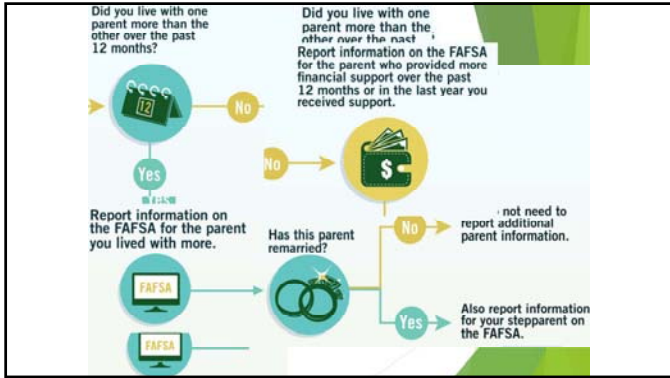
Did you live with one parent more than the other over the past 12 months?

12

No

Did you live with one parent more than the other over the past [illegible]

Report information on the FAFSA for the parent who provided more financial support over the past 12 months or in the last year you received support.

No

$

Yes

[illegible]

Report information on the FAFSA for the parent you lived with more.

FAFSA

Has this parent remarried?

No

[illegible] not need to report additional parent information.

Yes

Also report information for your stepparent on the FAFSA.

FAFSA